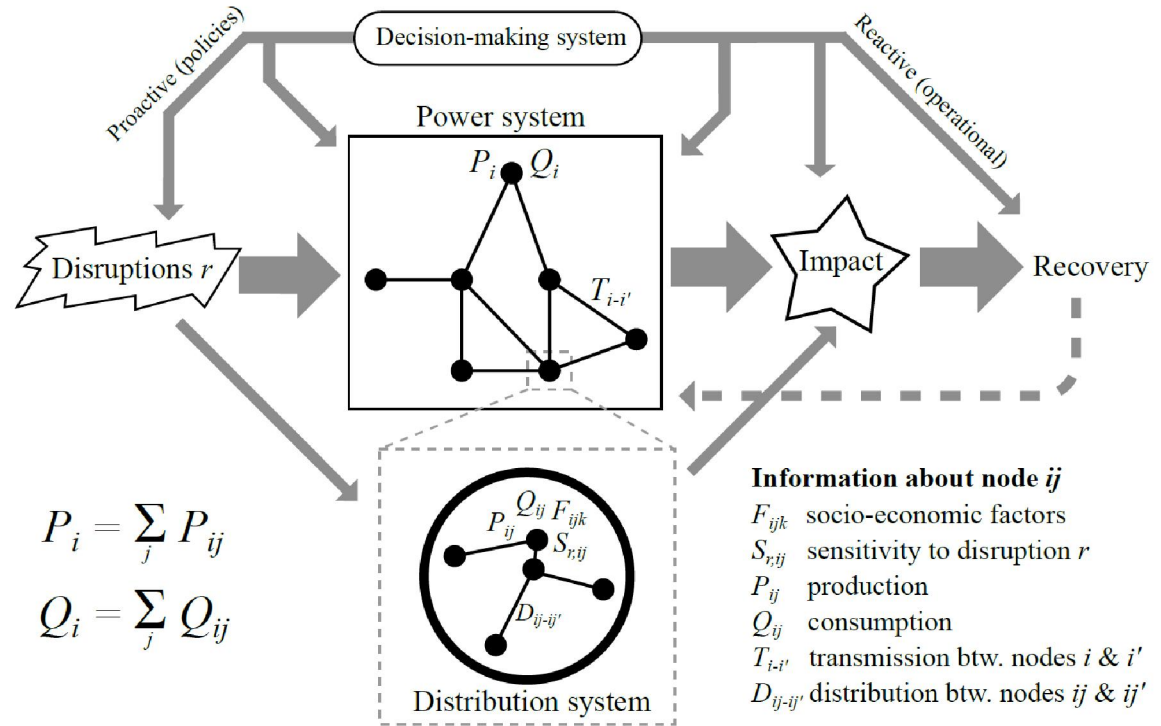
Decision-making system

Proactive (policies)

Reactive (operational)

Power system

$P_i$ $Q_i$

$T_{i\text{-}i'}$

Disruptions $r$

Impact

Recovery

$Q_{ij}$ $F_{ijk}$

$P_{ij}$

$S_{r,ij}$

$D_{ij\text{-}ij'}$

Distribution system

$P_i = \sum_j P_{ij}$

$Q_i = \sum_j Q_{ij}$

**Information about node *ij***

$F_{ijk}$ socio-economic factors

$S_{r,ij}$ sensitivity to disruption $r$

$P_{ij}$ production

$Q_{ij}$ consumption

$T_{i\text{-}i'}$ transmission btw. nodes $i$ & $i'$

$D_{ij\text{-}ij'}$ distribution btw. nodes $ij$ & $ij'$